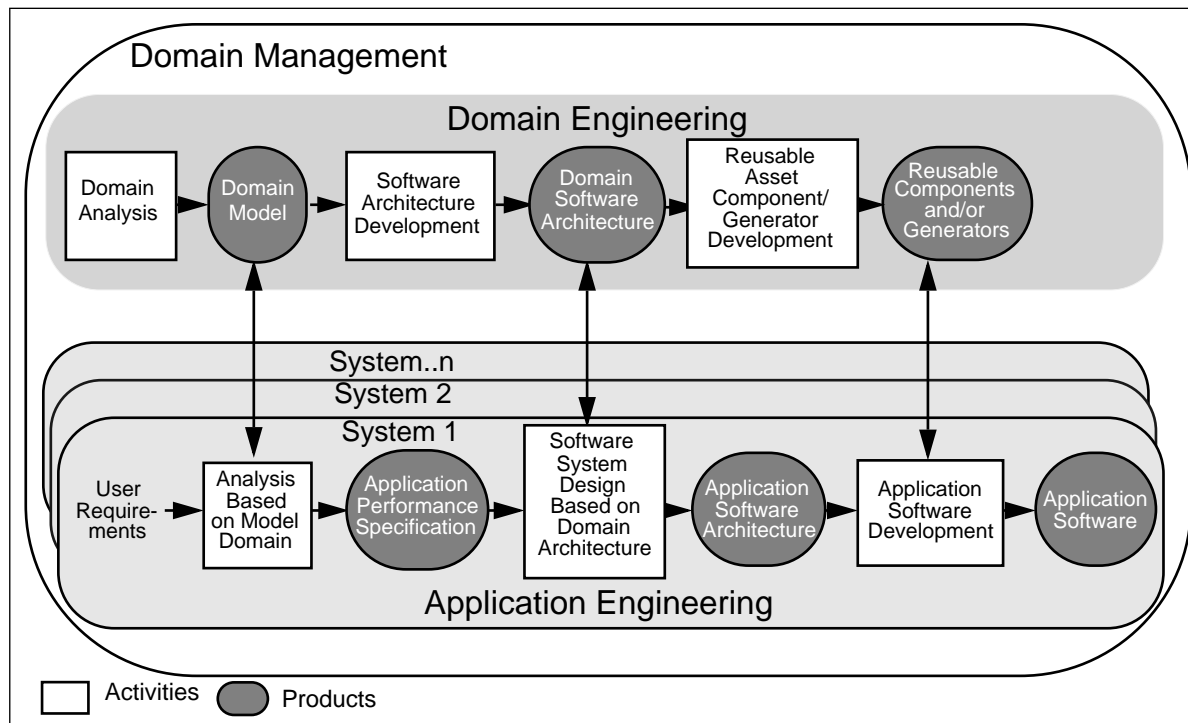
Domain Management

Domain Engineering

Domain Analysis

Domain Model

Software Architecture Development

Domain Software Architecture

Reusable Asset Component/ Generator Development

Reusable Components and/or Generators

System..n

System 2

System 1

User Requirements

Analysis Based on Model Domain

Application Performance Specification

Software System Design Based on Domain Architecture

Application Software Architecture

Application Software Development

Application Software

Application Engineering

Activities

Products